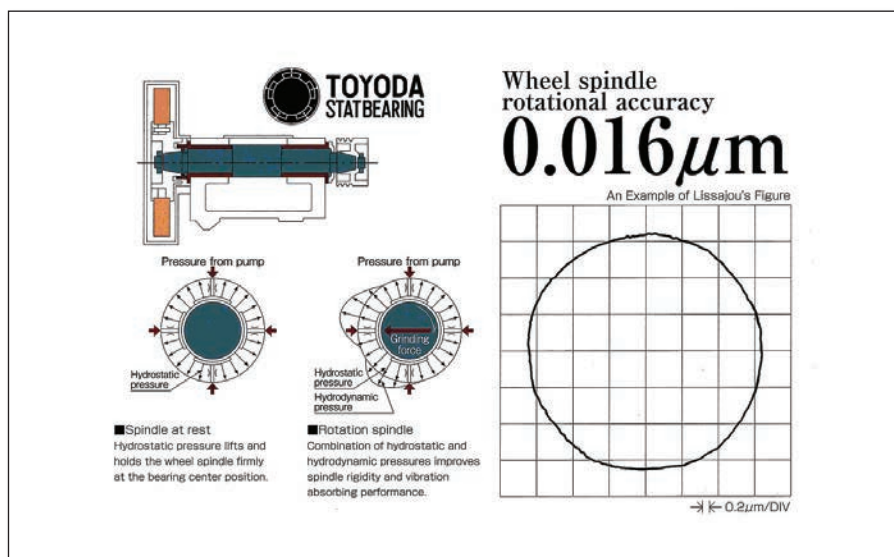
TOYODA STATBEARING

Wheel spindle rotational accuracy

0.016$\mu$m

An Example of Lissajou's Figure

Pressure from pump

Hydrostatic pressure

Pressure from pump

Grinding force

Hydrostatic pressure

Hydrodynamic pressure

■Spindle at rest
Hydrostatic pressure lifts and holds the wheel spindle firmly at the bearing center position.

■Rotation spindle
Combination of hydrostatic and hydrodynamic pressures improves spindle rigidity and vibration absorbing performance.

0.2$\mu$m/DIV